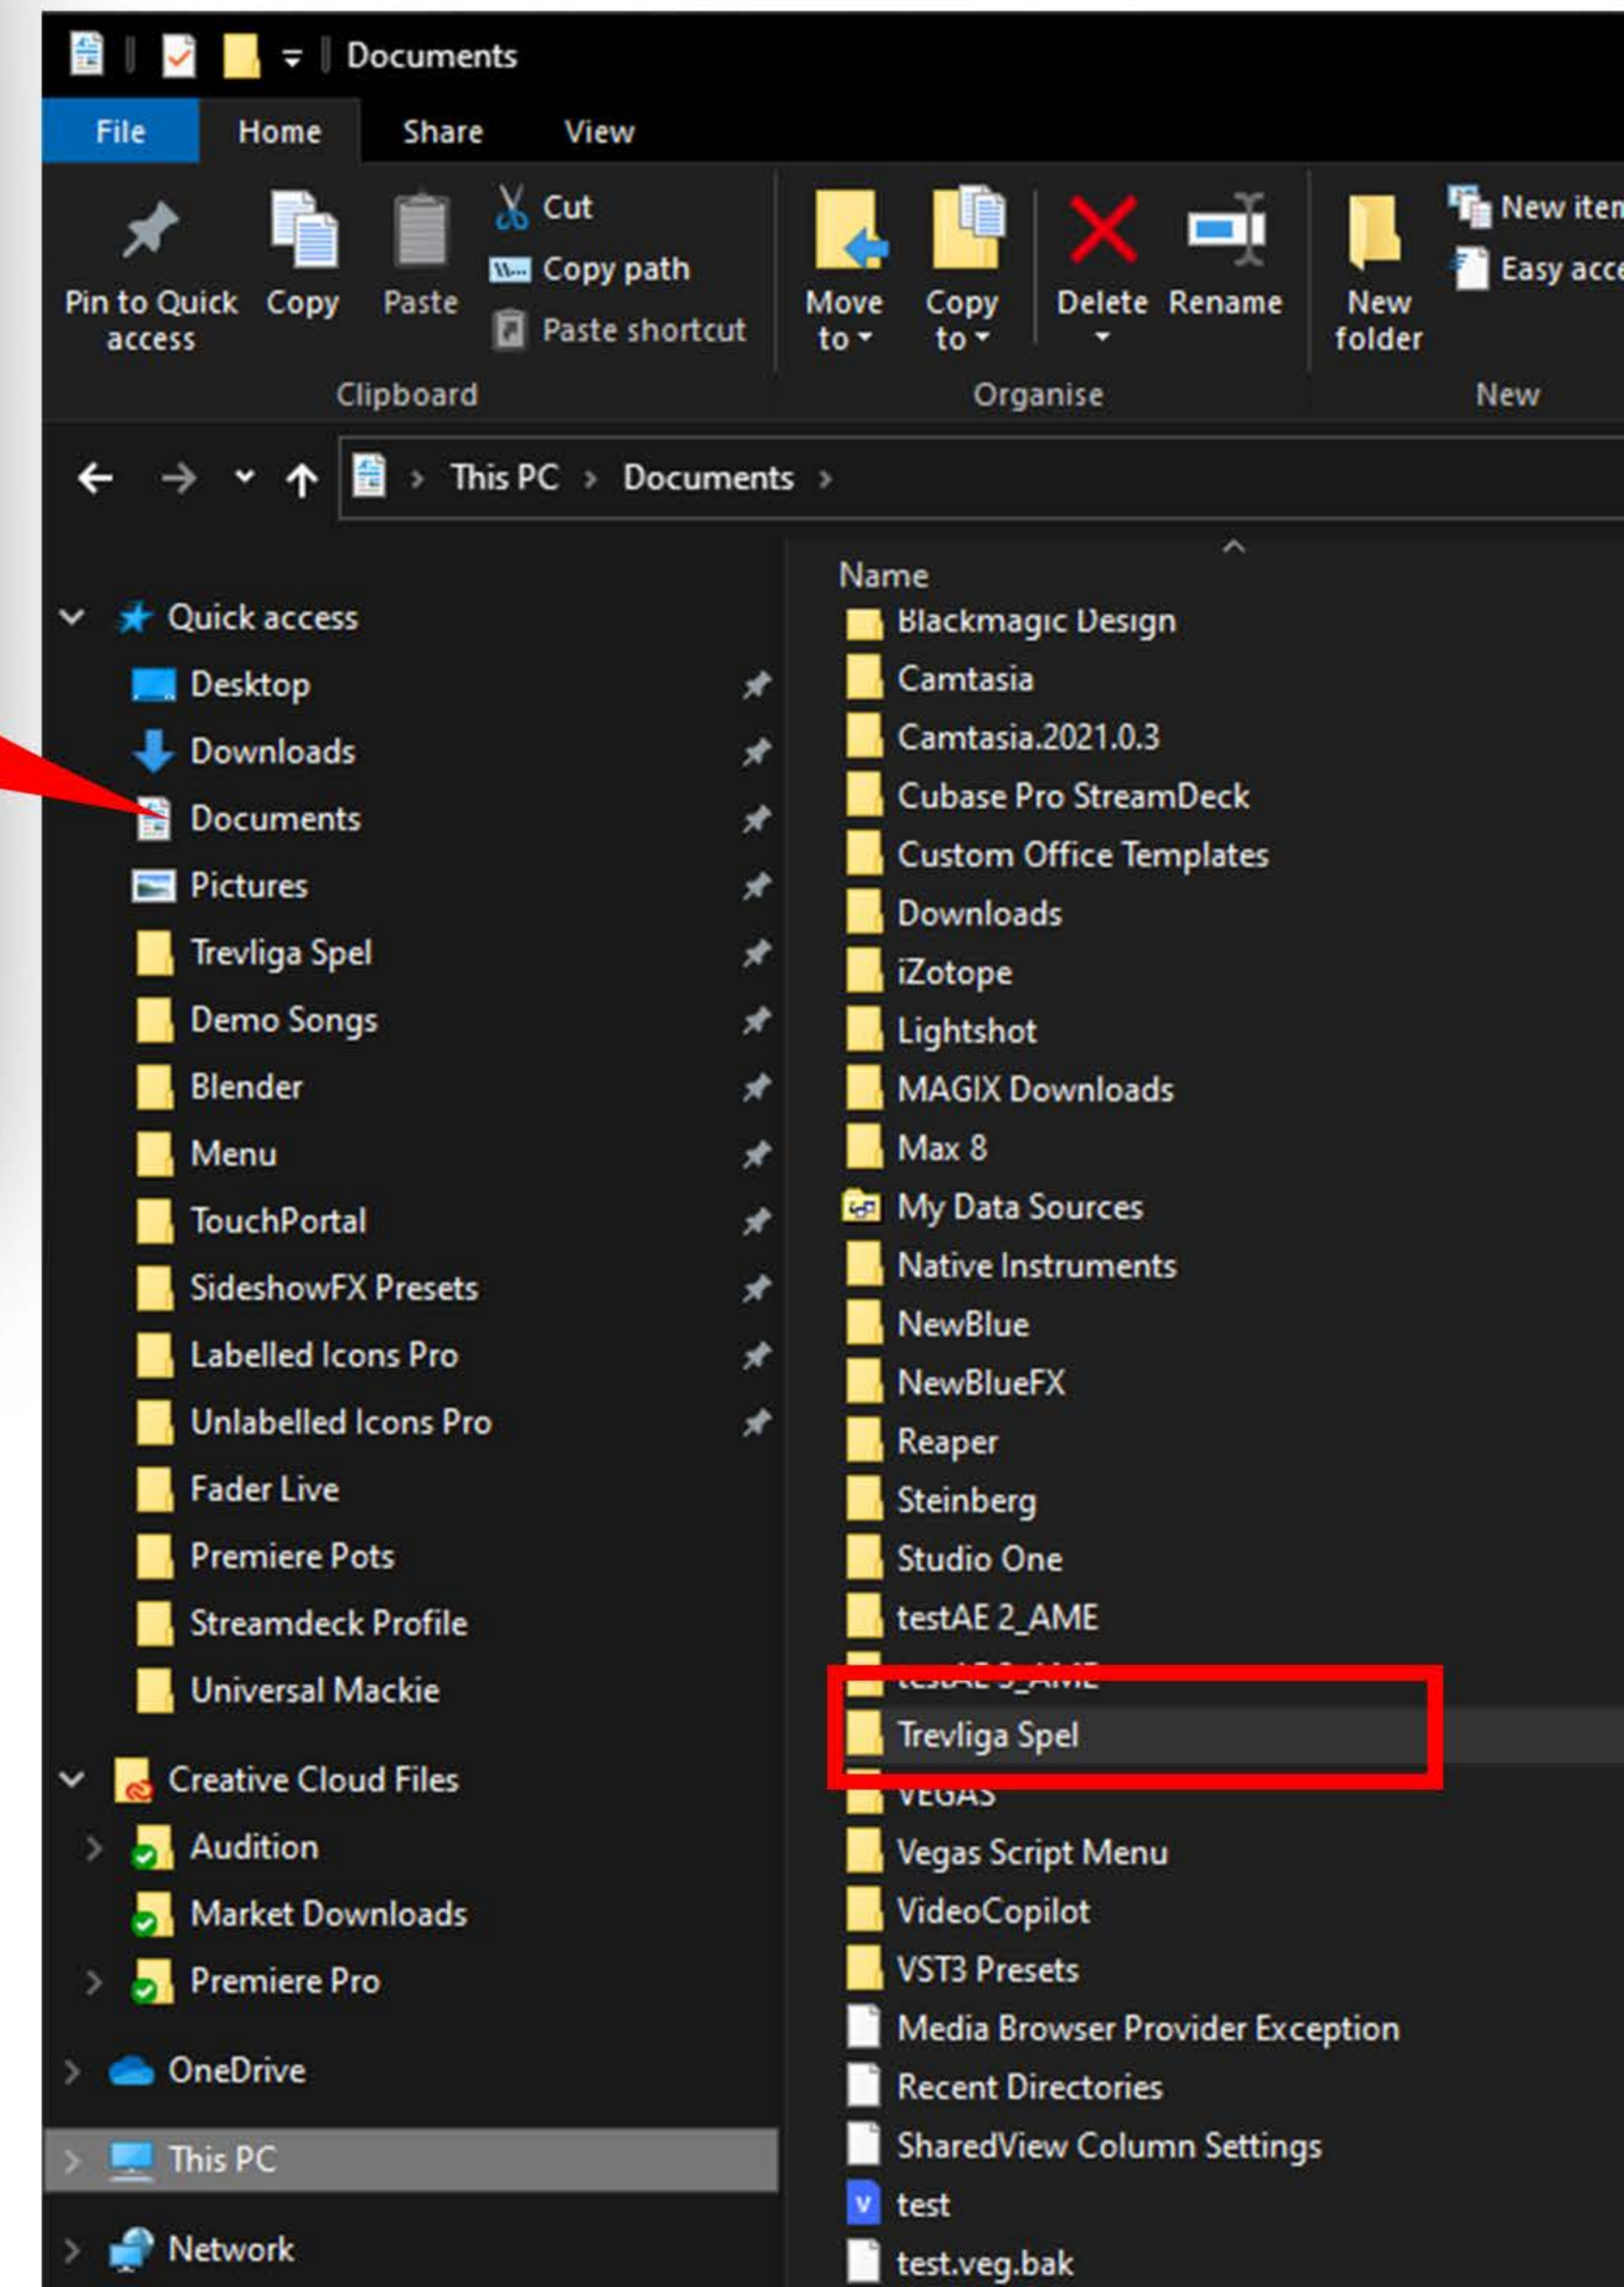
Documents

File Home Share View

Pin to Quick access
Copy
Paste
Cut
Copy path
Paste shortcut
Clipboard

Move to
Copy to
Delete
Rename
Organise

New folder
New item
Easy acce
New

This PC › Documents ›

Quick access
Desktop
Downloads
Documents
Pictures
Trevliga Spel
Demo Songs
Blender
Menu
TouchPortal
SideshowFX Presets
Labelled Icons Pro
Unlabelled Icons Pro
Fader Live
Premiere Pots
Streamdeck Profile
Universal Mackie
Creative Cloud Files
Audition
Market Downloads
Premiere Pro
OneDrive
This PC
Network

Name
Blackmagic Design
Camtasia
Camtasia.2021.0.3
Cubase Pro StreamDeck
Custom Office Templates
Downloads
iZotope
Lightshot
MAGIX Downloads
Max 8
My Data Sources
Native Instruments
NewBlue
NewBlueFX
Reaper
Steinberg
Studio One
testAE 2_AME
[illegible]
Trevliga Spel
VEGAS
Vegas Script Menu
VideoCopilot
VST3 Presets
Media Browser Provider Exception
Recent Directories
SharedView Column Settings
test
test.veg.bak